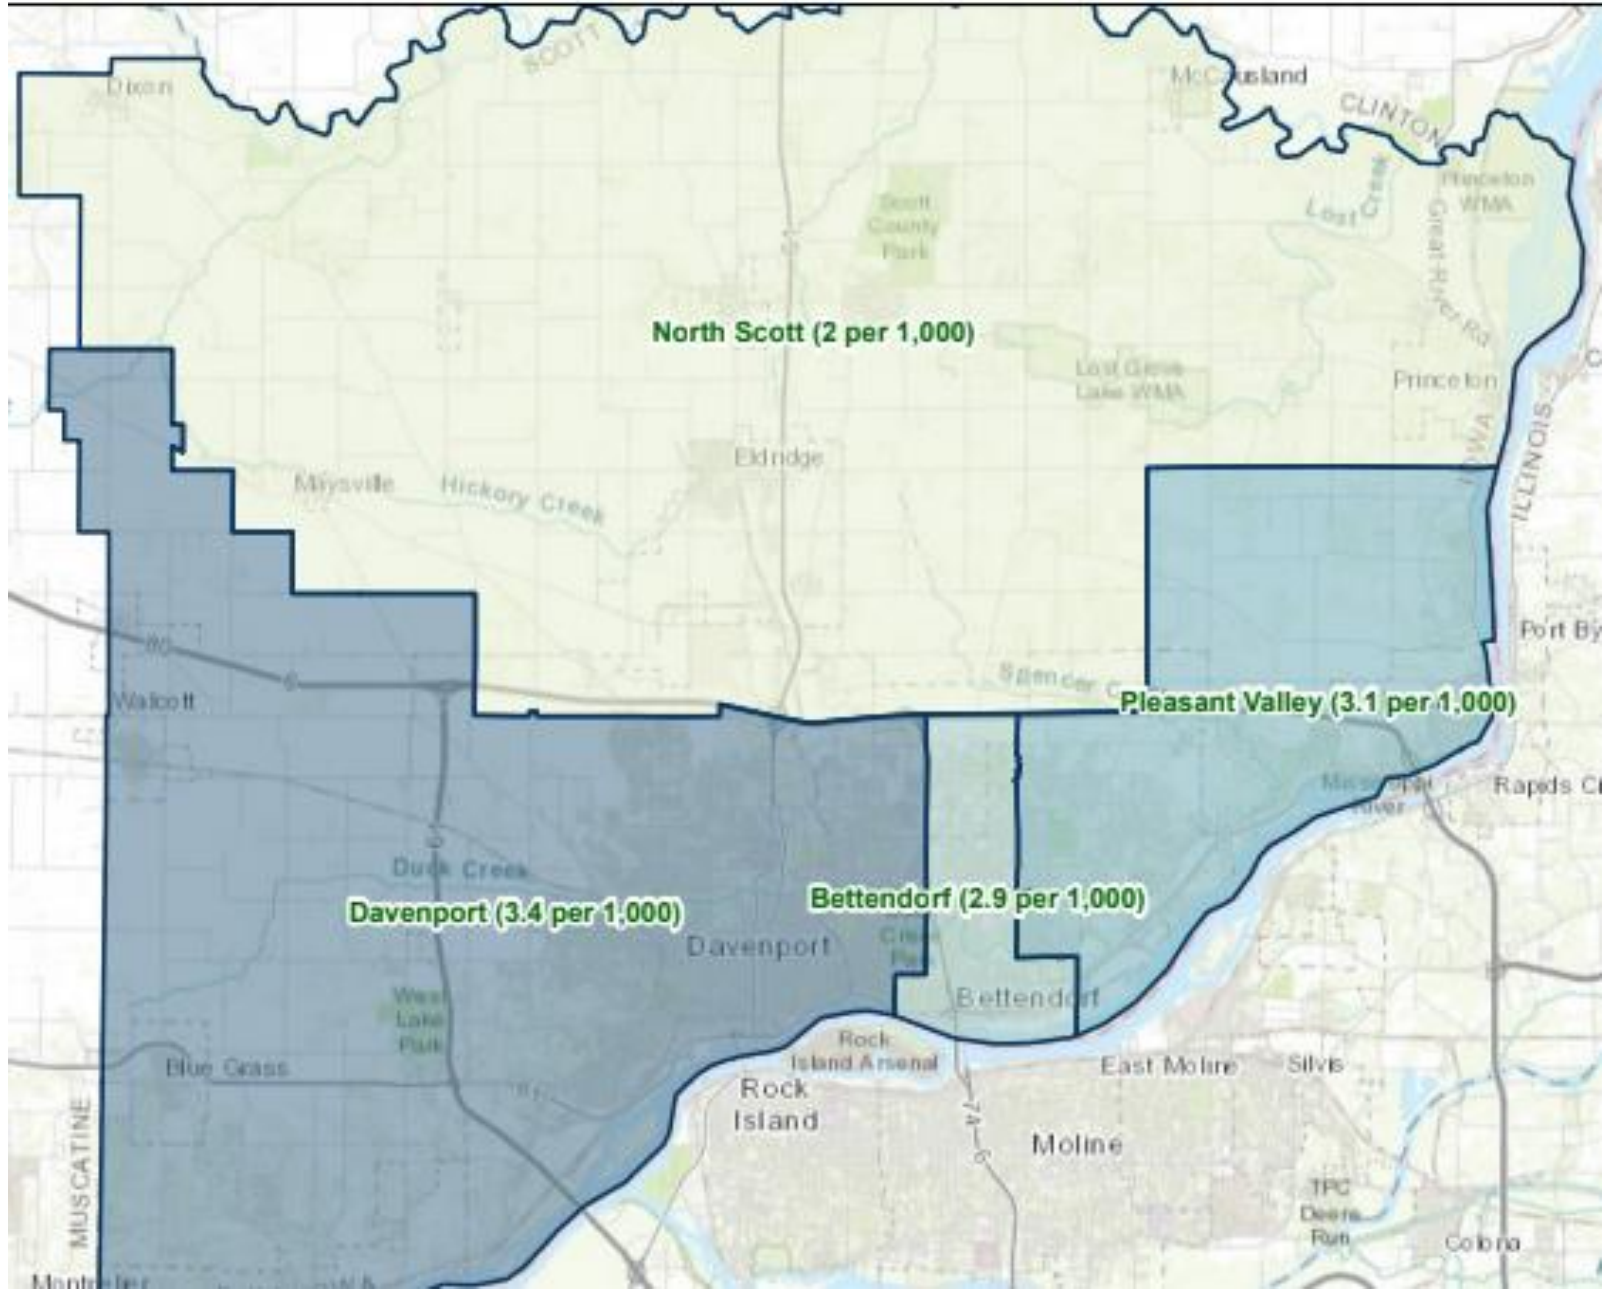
SCOTT
Dixon
McCausland
CLINTON
Lost Creek
Princeton WMA
Great River Rd
Scott County Park
North Scott (2 per 1,000)
Lost Grove Lake WMA
Princeton
IOWA
ILLINOIS
Eldridge
Maysville
Hickory Creek
Port By
Spencer C
Walcott
Pleasant Valley (3.1 per 1,000)
Mississippi River
Rapids C
Duck Creek
Davenport (3.4 per 1,000)
Bettendorf (2.9 per 1,000)
Davenport
Crow Park
West Lake Park
Bettendorf
Rock Island Arsenal
East Moline
Silvis
Blue Grass
Rock Island
Moline
MUSCATINE
TPC Deere Run
Colona
Montpelier